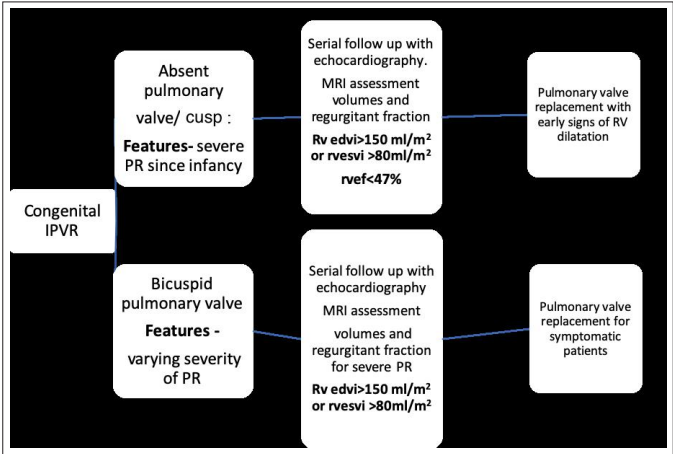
Congenital IPVR

Absent pulmonary valve/ cusp :

**Features-** severe PR since infancy

Serial follow up with echocardiography.

MRI assessment volumes and regurgitant fraction

**Rv edvi>150 ml/m$^2$ or rvesvi >80ml/m$^2$**

**rvef<47%**

Pulmonary valve replacement with early signs of RV dilatation

Bicuspid pulmonary valve

**Features -**

varying severity of PR

Serial follow up with echocardiography

MRI assessment

volumes and regurgitant fraction for severe PR

**Rv edvi>150 ml/m$^2$ or rvesvi >80ml/m$^2$**

Pulmonary valve replacement for symptomatic patients